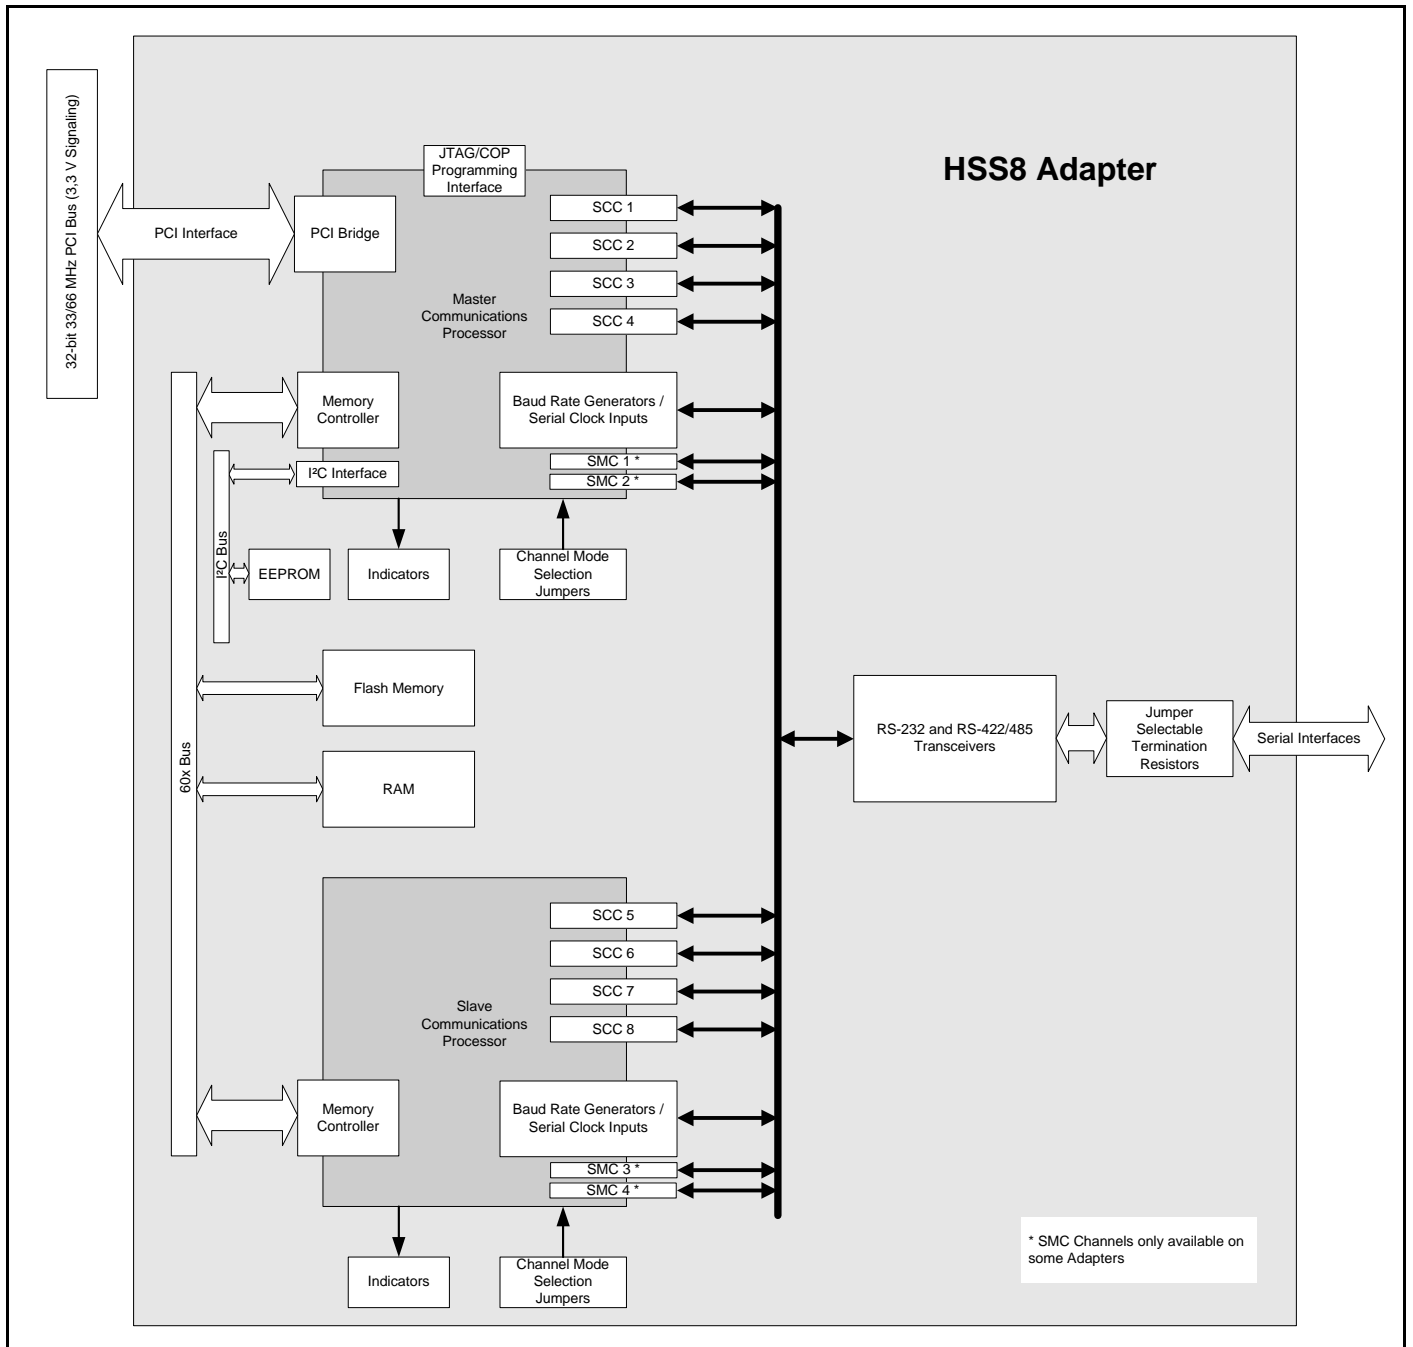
32-bit 33/66 MHz PCI Bus (3,3 V Signaling)

HSS8 Adapter

PCI Interface

PCI Bridge

JTAG/COP Programming Interface

SCC 1

SCC 2

SCC 3

SCC 4

Master Communications Processor

Memory Controller

Baud Rate Generators / Serial Clock Inputs

$I^2C$ Interface

SMC 1 *

SMC 2 *

$I^2C$ Bus

EEPROM

Indicators

Channel Mode Selection Jumpers

Flash Memory

60x Bus

RAM

RS-232 and RS-422/485 Transceivers

Jumper Selectable Termination Resistors

Serial Interfaces

SCC 5

SCC 6

SCC 7

SCC 8

Slave Communications Processor

Memory Controller

Baud Rate Generators / Serial Clock Inputs

SMC 3 *

SMC 4 *

Indicators

Channel Mode Selection Jumpers

* SMC Channels only available on some Adapters